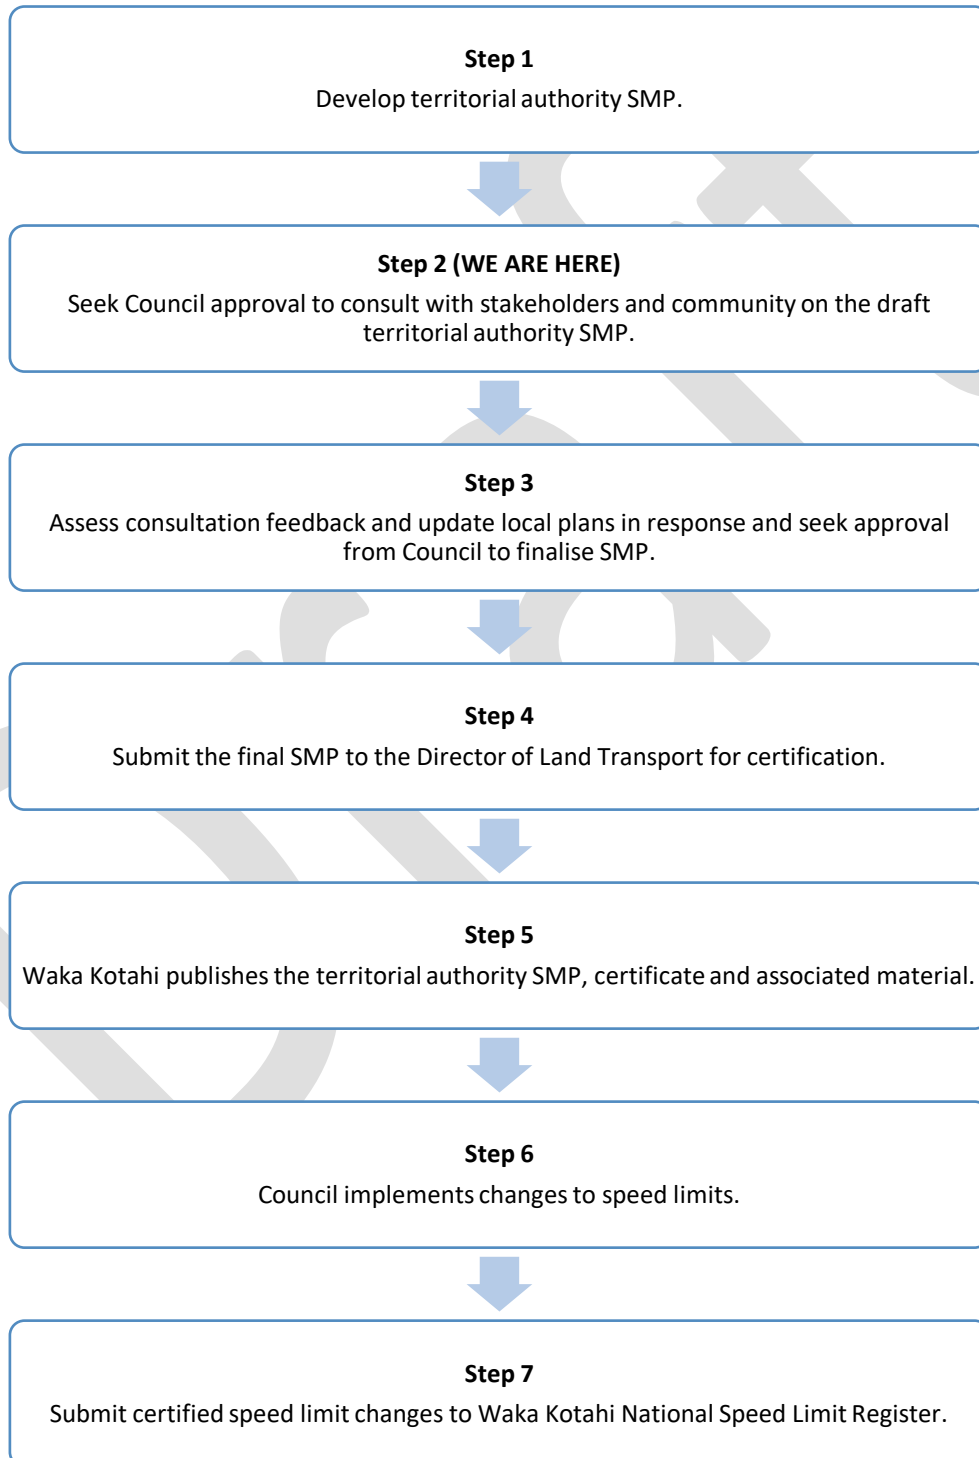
Step 1

Develop territorial authority SMP.

Step 2 (WE ARE HERE)

Seek Council approval to consult with stakeholders and community on the draft territorial authority SMP.

Step 3

Assess consultation feedback and update local plans in response and seek approval from Council to finalise SMP.

Step 4

Submit the final SMP to the Director of Land Transport for certification.

Step 5

Waka Kotahi publishes the territorial authority SMP, certificate and associated material.

Step 6

Council implements changes to speed limits.

Step 7

Submit certified speed limit changes to Waka Kotahi National Speed Limit Register.